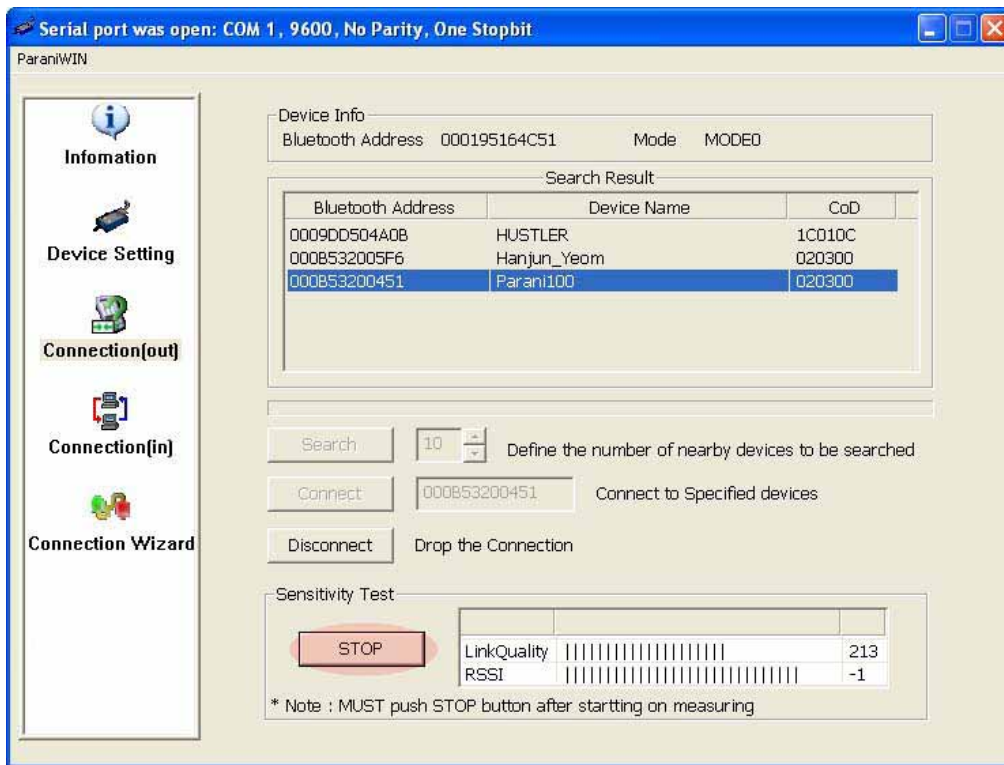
Serial port was open: COM 1, 9600, No Parity, One Stopbit
ParaniWIN

Infomation

Device Setting

Connection(out)

Connection(in)

Connection Wizard

Device Info
Bluetooth Address 000195164C51 Mode MODE0

Search Result

| Bluetooth Address | Device Name | CoD |
|---|---|---|
| 0009DD504A0B | HUSTLER | 1C010C |
| 000B532005F6 | Hanjun_Yeom | 020300 |
| 000B53200451 | Parani100 | 020300 |

Search 10 Define the number of nearby devices to be searched

Connect 000B53200451 Connect to Specified devices

Disconnect Drop the Connection

Sensitivity Test

STOP

| | | |
|---|---|---|
| LinkQuality | \|\|\|\|\|\|\|\|\|\|\|\|\|\|\|\|\|\|\|\| | 213 |
| RSSI | \|\|\|\|\|\|\|\|\|\|\|\|\|\|\|\|\|\|\|\|\|\|\|\|\|\|\|\| | -1 |

* Note : MUST push STOP button after startting on measuring